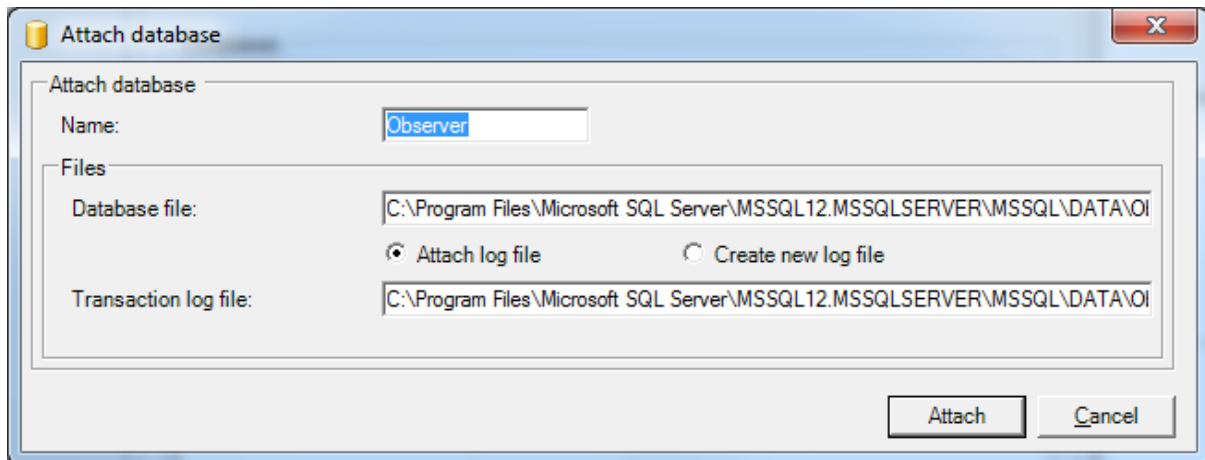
Attach database

Attach database

Name: Observer

Files

Database file: C:\Program Files\Microsoft SQL Server\MSSQL12.MSSQLSERVER\MSSQL\DATA\Ol

Attach log file

Create new log file

Transaction log file: C:\Program Files\Microsoft SQL Server\MSSQL12.MSSQLSERVER\MSSQL\DATA\Ol

Attach

Cancel